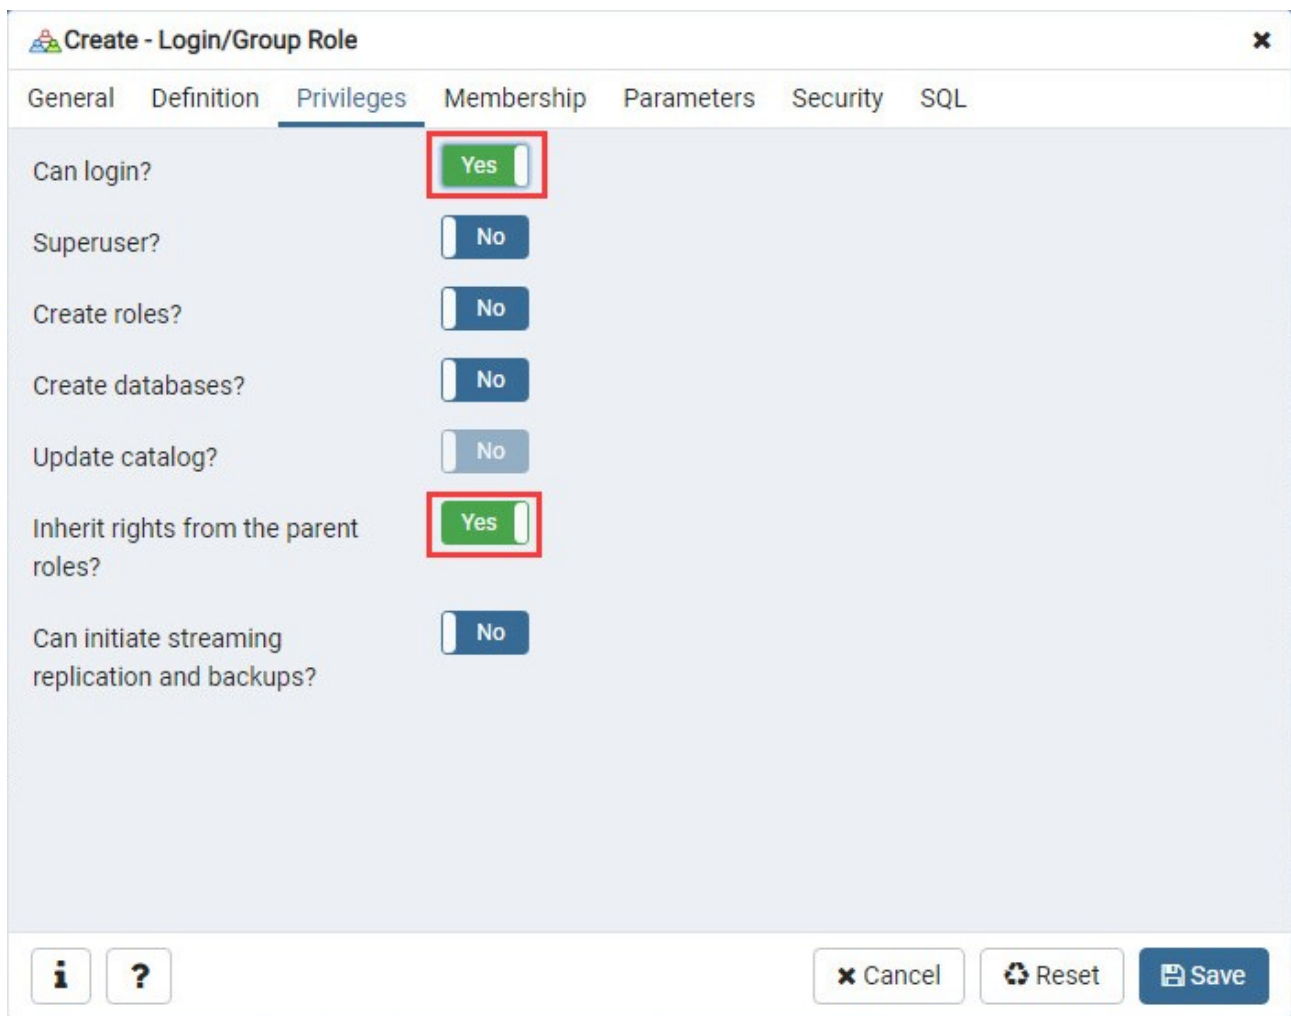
Create - Login/Group Role ×

General Definition Privileges Membership Parameters Security SQL

Can login? Yes

Superuser? No

Create roles? No

Create databases? No

Update catalog? No

Inherit rights from the parent roles? Yes

Can initiate streaming replication and backups? No

i ? × Cancel ♲ Reset Save